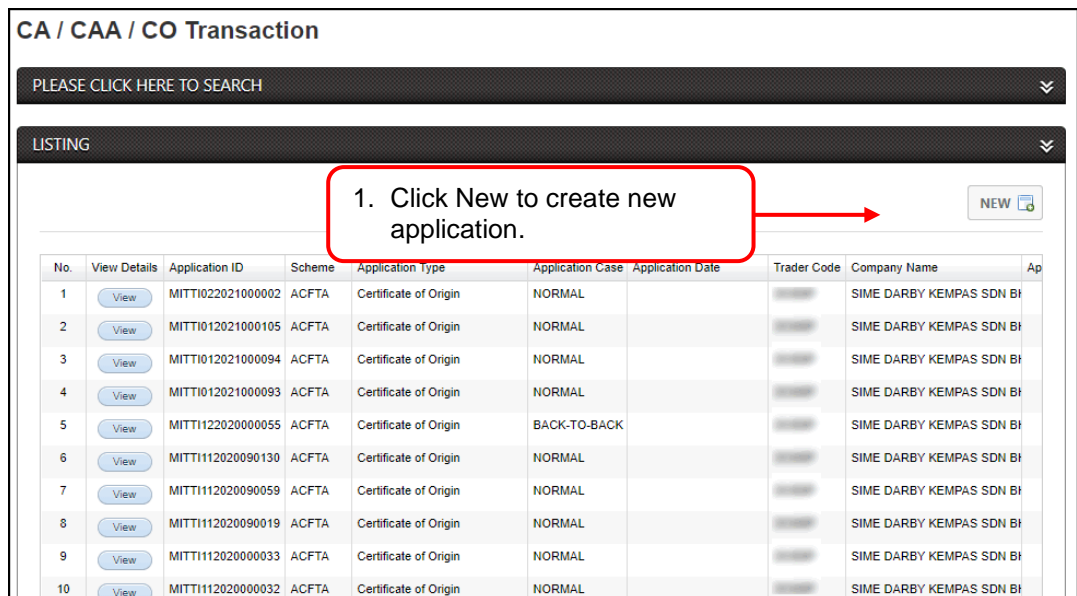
CA / CAA / CO Transaction

PLEASE CLICK HERE TO SEARCH

LISTING

1. Click New to create new application.

NEW

| No. | View Details | Application ID | Scheme | Application Type | Application Case | Application Date | Trader Code | Company Name | Ap |
|---|---|---|---|---|---|---|---|---|---|
| 1 | View | MITTI022021000002 | ACFTA | Certificate of Origin | NORMAL | | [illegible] | SIME DARBY KEMPAS SDN BI | |
| 2 | View | MITTI012021000105 | ACFTA | Certificate of Origin | NORMAL | | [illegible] | SIME DARBY KEMPAS SDN BI | |
| 3 | View | MITTI012021000094 | ACFTA | Certificate of Origin | NORMAL | | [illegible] | SIME DARBY KEMPAS SDN BI | |
| 4 | View | MITTI012021000093 | ACFTA | Certificate of Origin | NORMAL | | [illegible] | SIME DARBY KEMPAS SDN BI | |
| 5 | View | MITTI122020000055 | ACFTA | Certificate of Origin | BACK-TO-BACK | | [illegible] | SIME DARBY KEMPAS SDN BI | |
| 6 | View | MITTI112020090130 | ACFTA | Certificate of Origin | NORMAL | | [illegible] | SIME DARBY KEMPAS SDN BI | |
| 7 | View | MITTI112020090059 | ACFTA | Certificate of Origin | NORMAL | | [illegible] | SIME DARBY KEMPAS SDN BI | |
| 8 | View | MITTI112020090019 | ACFTA | Certificate of Origin | NORMAL | | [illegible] | SIME DARBY KEMPAS SDN BI | |
| 9 | View | MITTI112020000033 | ACFTA | Certificate of Origin | NORMAL | | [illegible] | SIME DARBY KEMPAS SDN BI | |
| 10 | View | MITTI112020000032 | ACFTA | Certificate of Origin | NORMAL | | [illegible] | SIME DARBY KEMPAS SDN BI | |